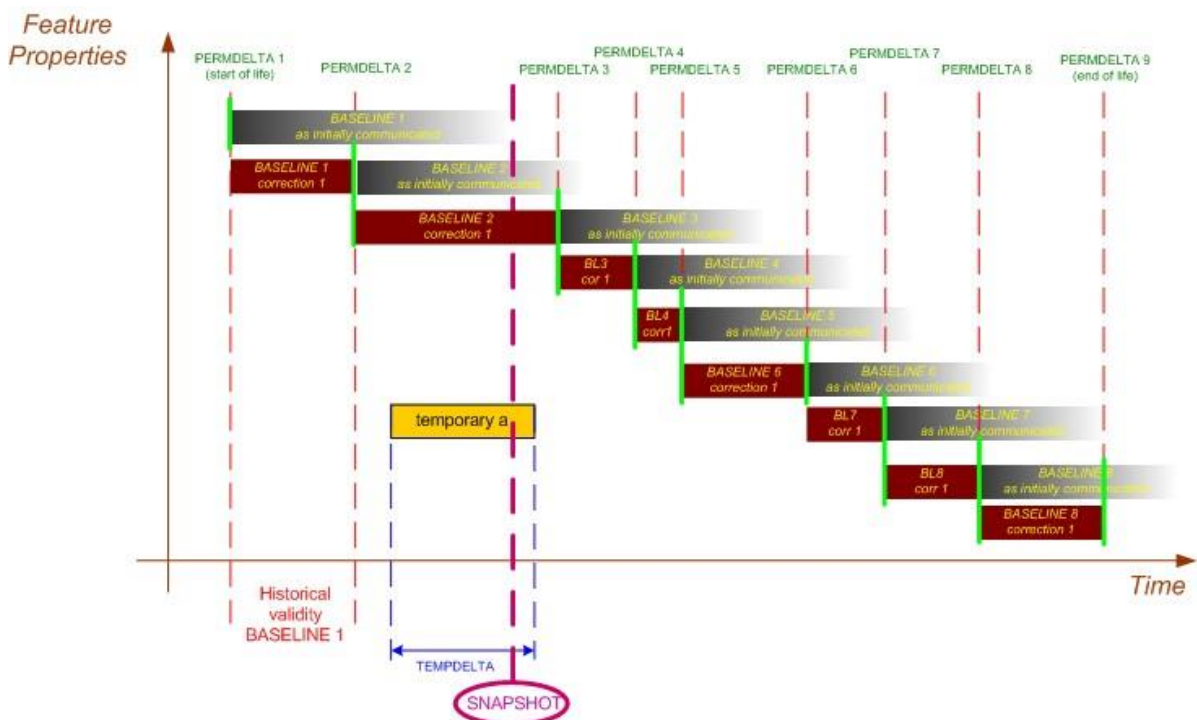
Feature Properties

PERMDELTA 1 (start of life)

PERMDELTA 2

PERMDELTA 3

PERMDELTA 4

PERMDELTA 5

PERMDELTA 6

PERMDELTA 7

PERMDELTA 8

PERMDELTA 9 (end of life)

BASELINE 1 as initially communicated

BASELINE 1 correction 1

BASELINE 2 as initially communicated

BASELINE 2 correction 1

BASELINE 3 as initially communicated

BL3 cor 1

BASELINE 4 as initially communicated

BL4 corr1

BASELINE 5 as initially communicated

BASELINE 6 correction 1

BASELINE 6 as initially communicated

BL7 corr 1

BASELINE 7 as initially communicated

BL8 corr 1

BASELINE 9 as initially communicated

BASELINE 8 correction 1

temporary a

Time

Historical validity BASELINE 1

TEMPDELTA

SNAPSHOT